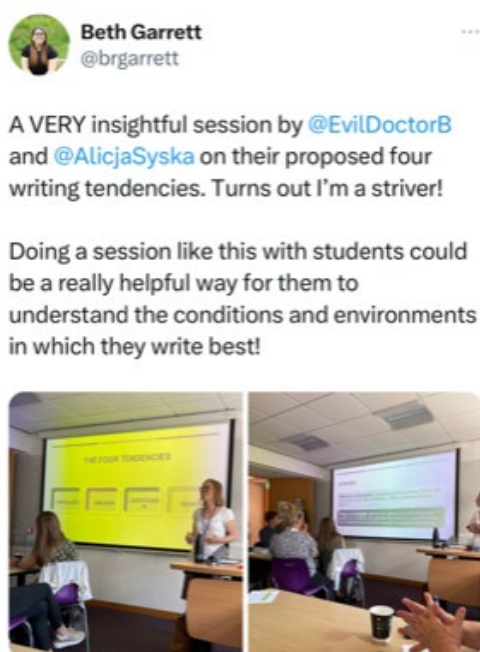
Beth Garrett
@brgarrett

A VERY insightful session by @EvilDoctorB and @AlicjaSyska on their proposed four writing tendencies. Turns out I'm a striver!

Doing a session like this with students could be a really helpful way for them to understand the conditions and environments in which they write best!

THE FOUR TENDENCIES